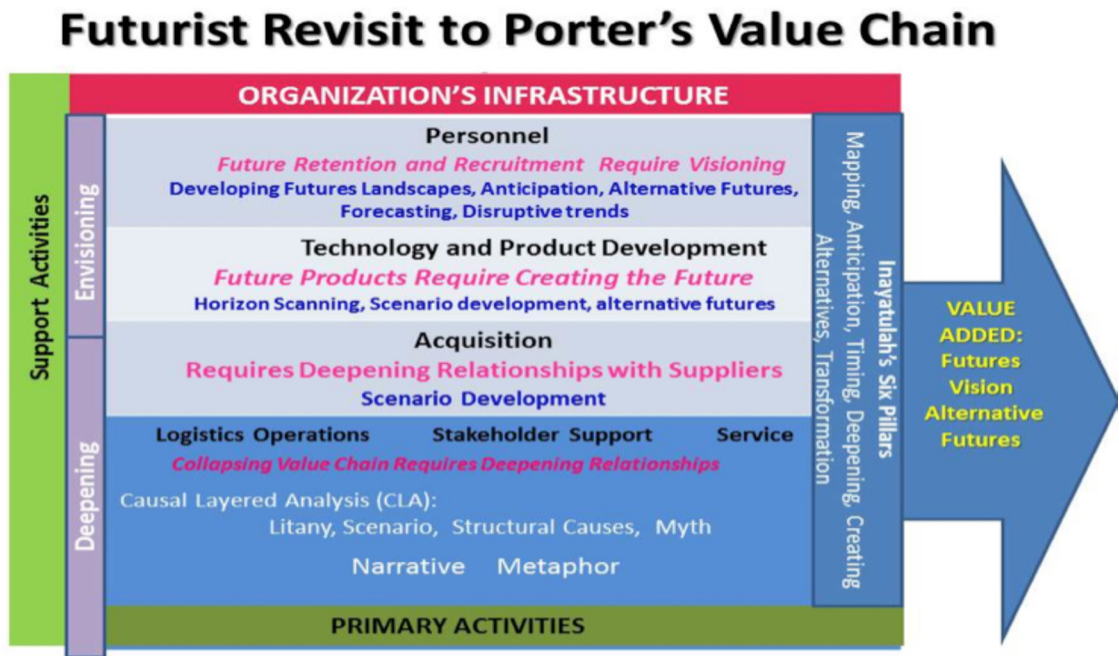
Futurist Revisit to Porter's Value Chain

Support Activities

ORGANIZATION'S INFRASTRUCTURE

Envisioning

Personnel
Future Retention and Recruitment Require Visioning
Developing Futures Landscapes, Anticipation, Alternative Futures, Forecasting, Disruptive trends

Technology and Product Development
Future Products Require Creating the Future
Horizon Scanning, Scenario development, alternative futures

Acquisition
Requires Deepening Relationships with Suppliers
Scenario Development

Deepening

Logistics Operations Stakeholder Support Service
Collapsing Value Chain Requires Deepening Relationships

Causal Layered Analysis (CLA):
Litany, Scenario, Structural Causes, Myth
Narrative Metaphor

Inayatulah's Six Pillars
Mapping, Anticipation, Timing, Deepening, Creating Alternatives, Transformation

VALUE ADDED: Futures Vision Alternative Futures

PRIMARY ACTIVITIES